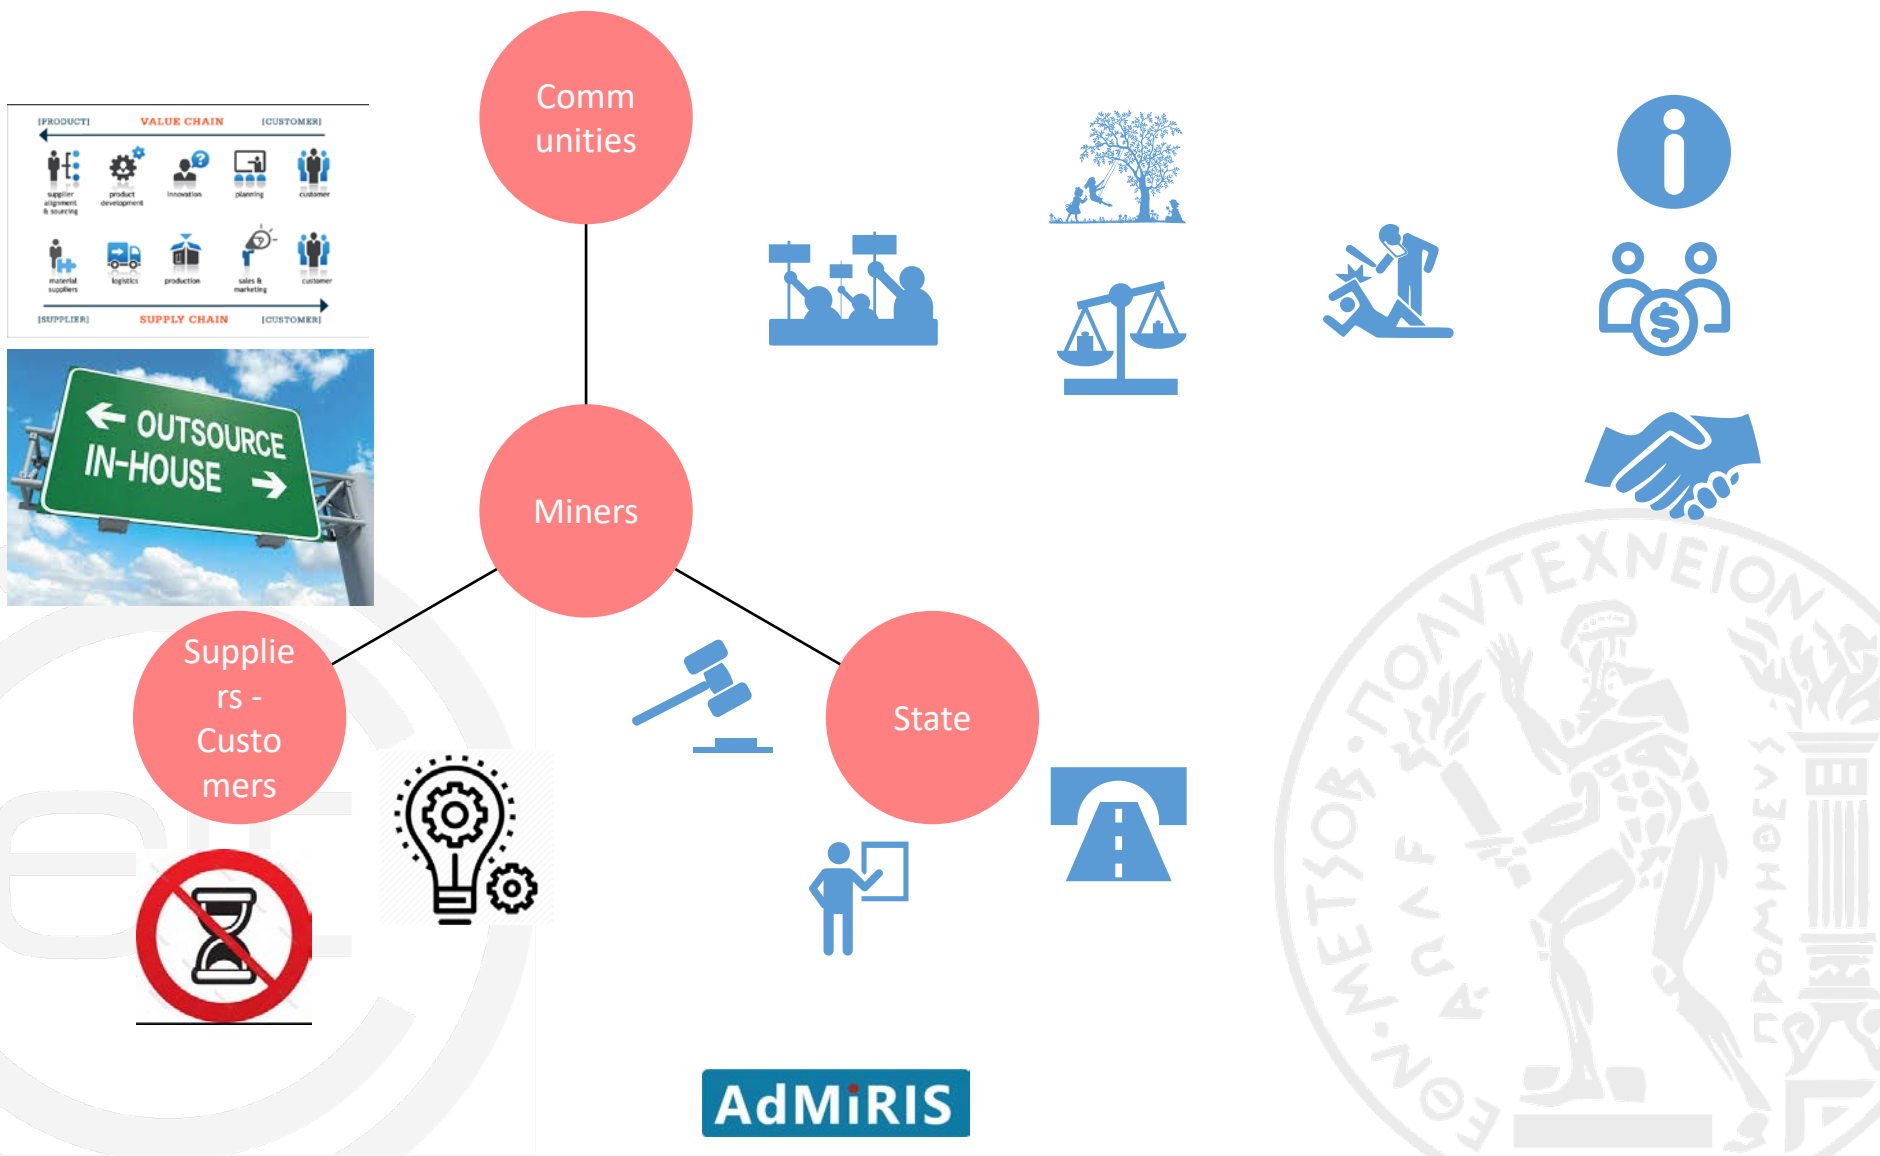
[PRODUCT] VALUE CHAIN [CUSTOMER]

supplier alignment & sourcing
product development
innovation
planning
customer

material suppliers
logistics
production
sales & marketing
customer

[SUPPLIER] SUPPLY CHAIN [CUSTOMER]

OUTSOURCE
IN-HOUSE

Communities

Miners

Suppliers - Customers

State

ΕΘΝ. ΜΕΤΣΟΒ. ΠΟΛΥΤΕΧΝΕΙΟΝ

ΠΡΟΜΗΘΕΥΣ

AdMiRIS